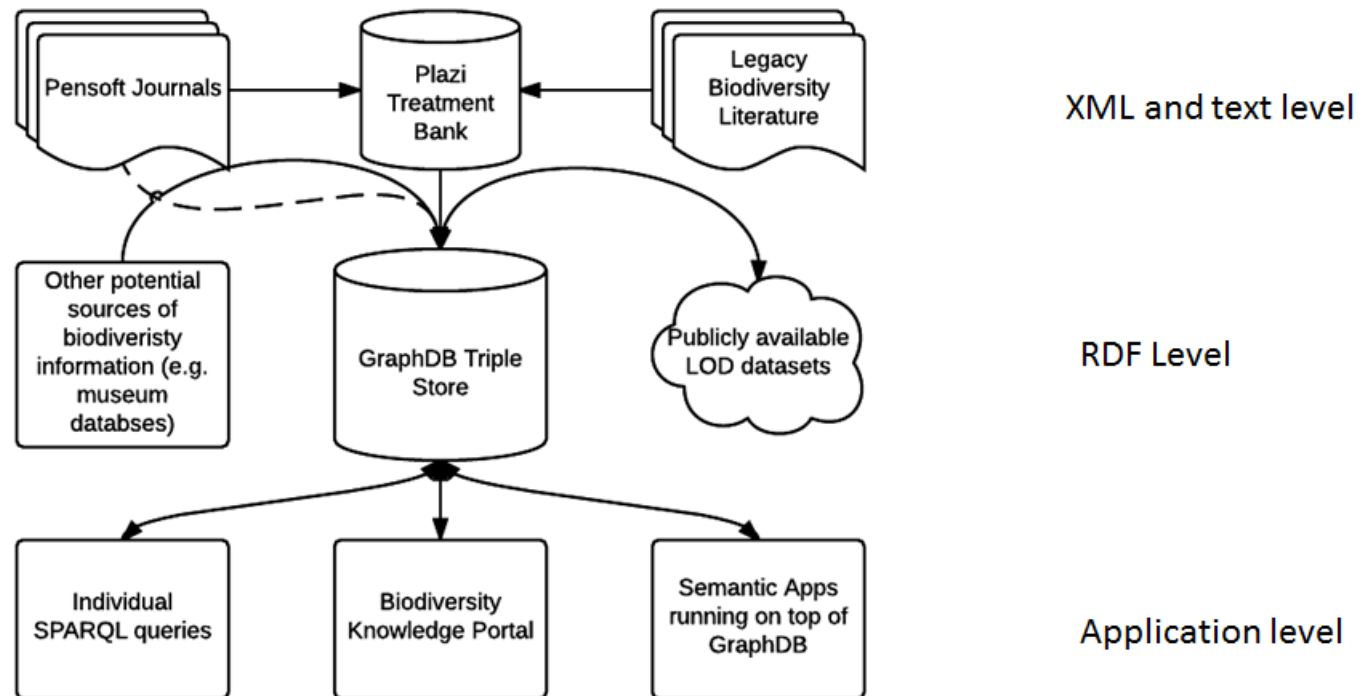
Pensoft Journals

Plazi Treatment Bank

Legacy Biodiversity Literature

XML and text level

Other potential sources of biodiveristy information (e.g. museum databses)

GraphDB Triple Store

Publicly available LOD datasets

RDF Level

Individual SPARQL queries

Biodiversity Knowledge Portal

Semantic Apps running on top of GraphDB

Application level